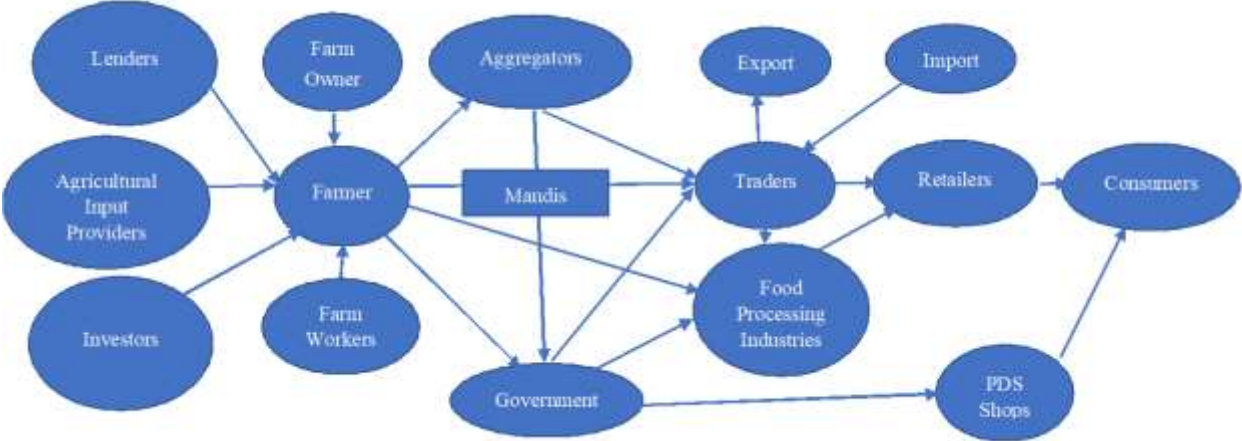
Lenders

Farm Owner

Aggregators

Export

Import

Agricultural Input Providers

Farmer

Mandis

Traders

Retailers

Consumers

Investors

Farm Workers

Food Processing Industries

Government

PDS Shops